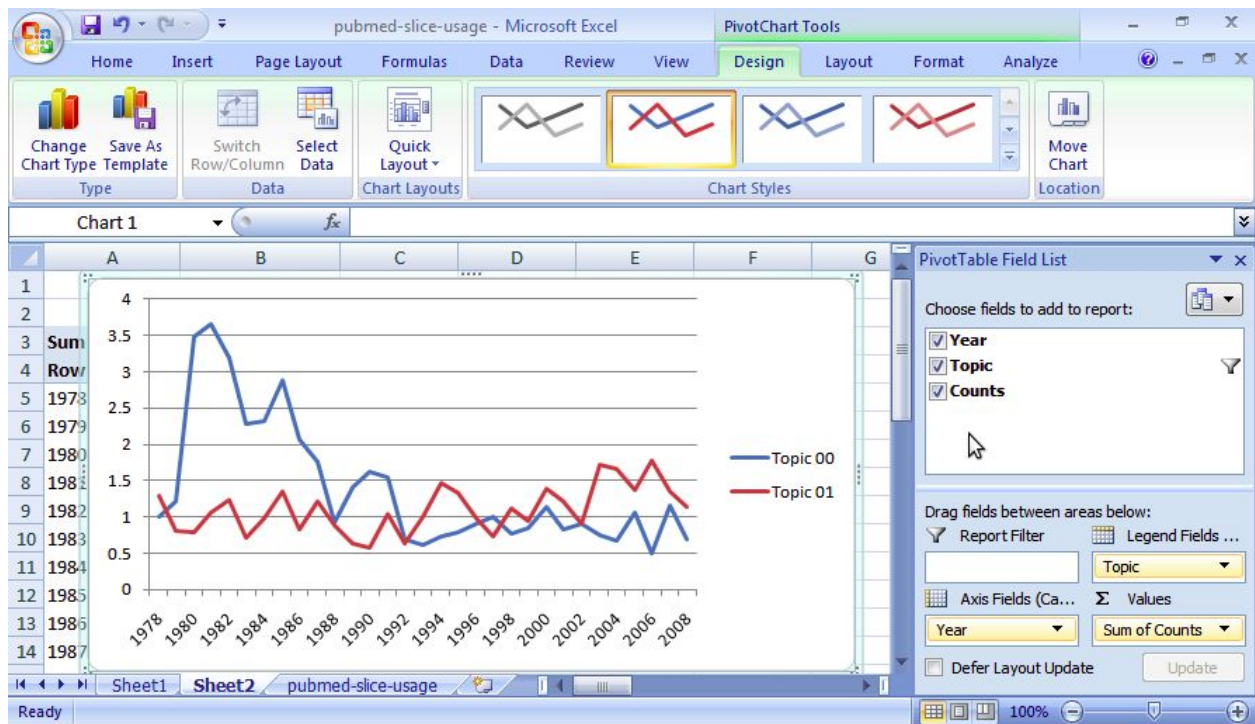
pubmed-slice-usage - Microsoft Excel

PivotChart Tools

Home Insert Page Layout Formulas Data Review View Design Layout Format Analyze

Change Chart Type Save As Template
Type

Switch Row/Column Select Data
Data

Quick Layout
Chart Layouts

Chart Styles

Move Chart
Location

Chart 1

$f_x$

A B C D E F G

1
2
3 Sum
4 Row
5 1978
6 1979
7 1980
8 1981
9 1982
10 1983
11 1984
12 1985
13 1986
14 1987

4
3.5
3
2.5
2
1.5
1
0.5
0

1978 1980 1982 1984 1986 1988 1990 1992 1994 1996 1998 2000 2002 2004 2006 2008

Topic 00
Topic 01

PivotTable Field List

Choose fields to add to report:

Year
Topic
Counts

Drag fields between areas below:

Report Filter
Legend Fields ...
Topic
Axis Fields (Ca...
Σ Values
Year
Sum of Counts

Defer Layout Update
Update

Sheet1 Sheet2 pubmed-slice-usage

Ready
100%